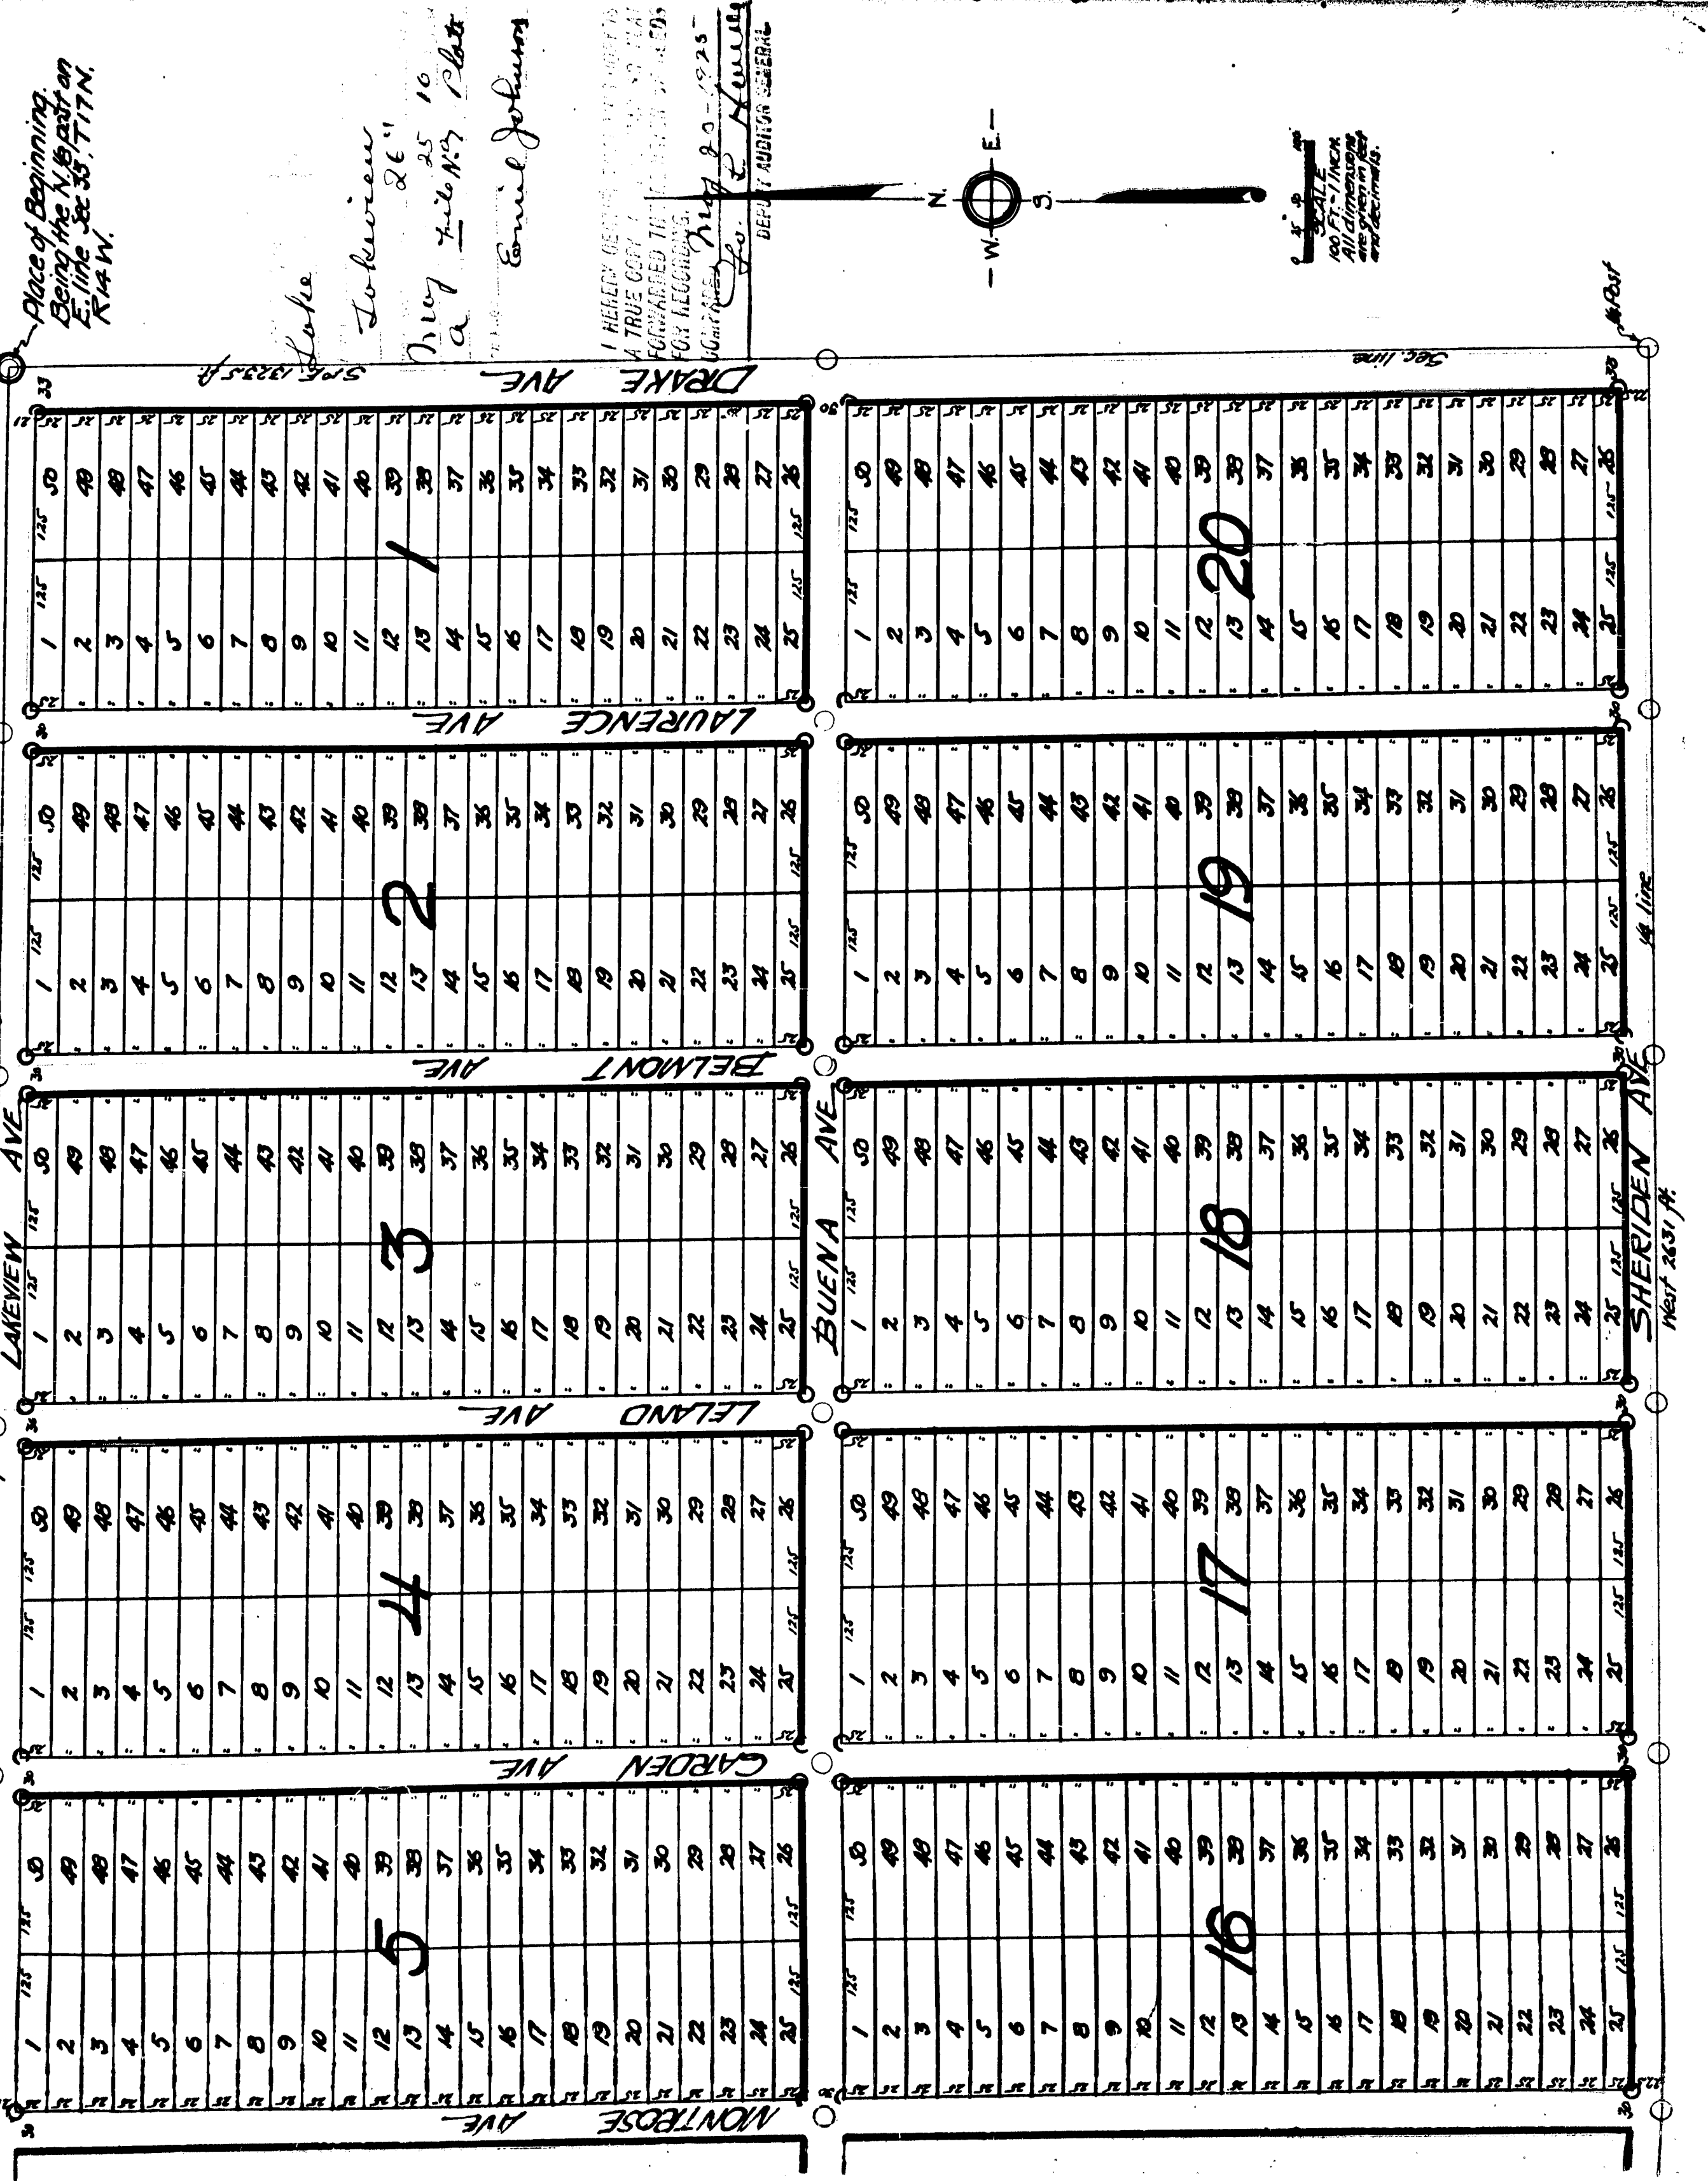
Place of Beginning. Being the N.W. Post on E. line Sec 33, T17N. R14W.

Lake

Lakeview 26"
25 10
May file No. Plats

Emil Johnson

I HEREBY CERTIFY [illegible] A TRUE COPY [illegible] FORWARDED TO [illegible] FOR RECORDING. COMPARED May 20 - 1925 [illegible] DEPUTY AUDITOR GENERAL

N
E
W
S

SCALE 100 FT. - 1 INCH. All dimensions are given in feet and decimals.

0 25 50 100

S.P.E. 1323.5 ft.

Sec. line

N. Post

DRAKE AVE
LAURENCE AVE
BELMONT AVE
LELAND AVE
GARDEN AVE
MONTROSE AVE
LAKEVIEW AVE
BUENA AVE
SHERIDEN AVE

West 2631 ft.

1/4 line

1
2
3
4
5
20
19
18
17
16

Each block: lots 1–25 and 26–50; lot widths 32; depths 125